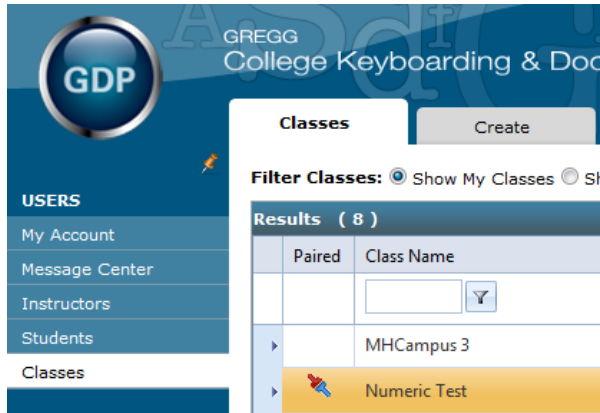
GDP

GREGG
College Keyboarding & Doc

Classes
Create

USERS
My Account
Message Center
Instructors
Students
Classes

Filter Classes: Show My Classes Sh

Results ( 8 )

| | Paired | Class Name |
|---|---|---|
| | | |
| | | MHCampus 3 |
| | | Numeric Test |